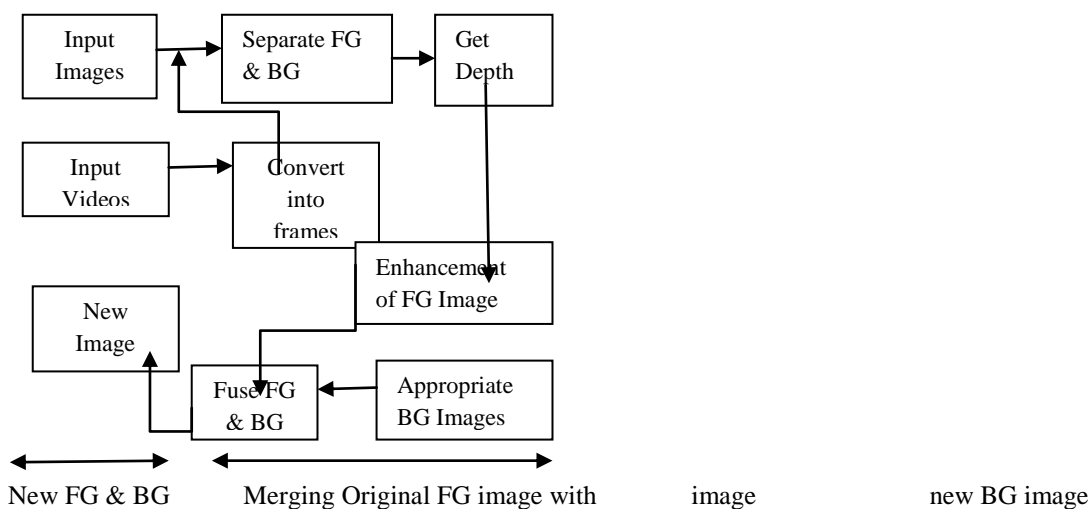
Input Images

Separate FG & BG

Get Depth

Input Videos

Convert into frames

Enhancement of FG Image

New Image

Fuse FG & BG

Appropriate BG Images

New FG & BG Merging Original FG image with image new BG image